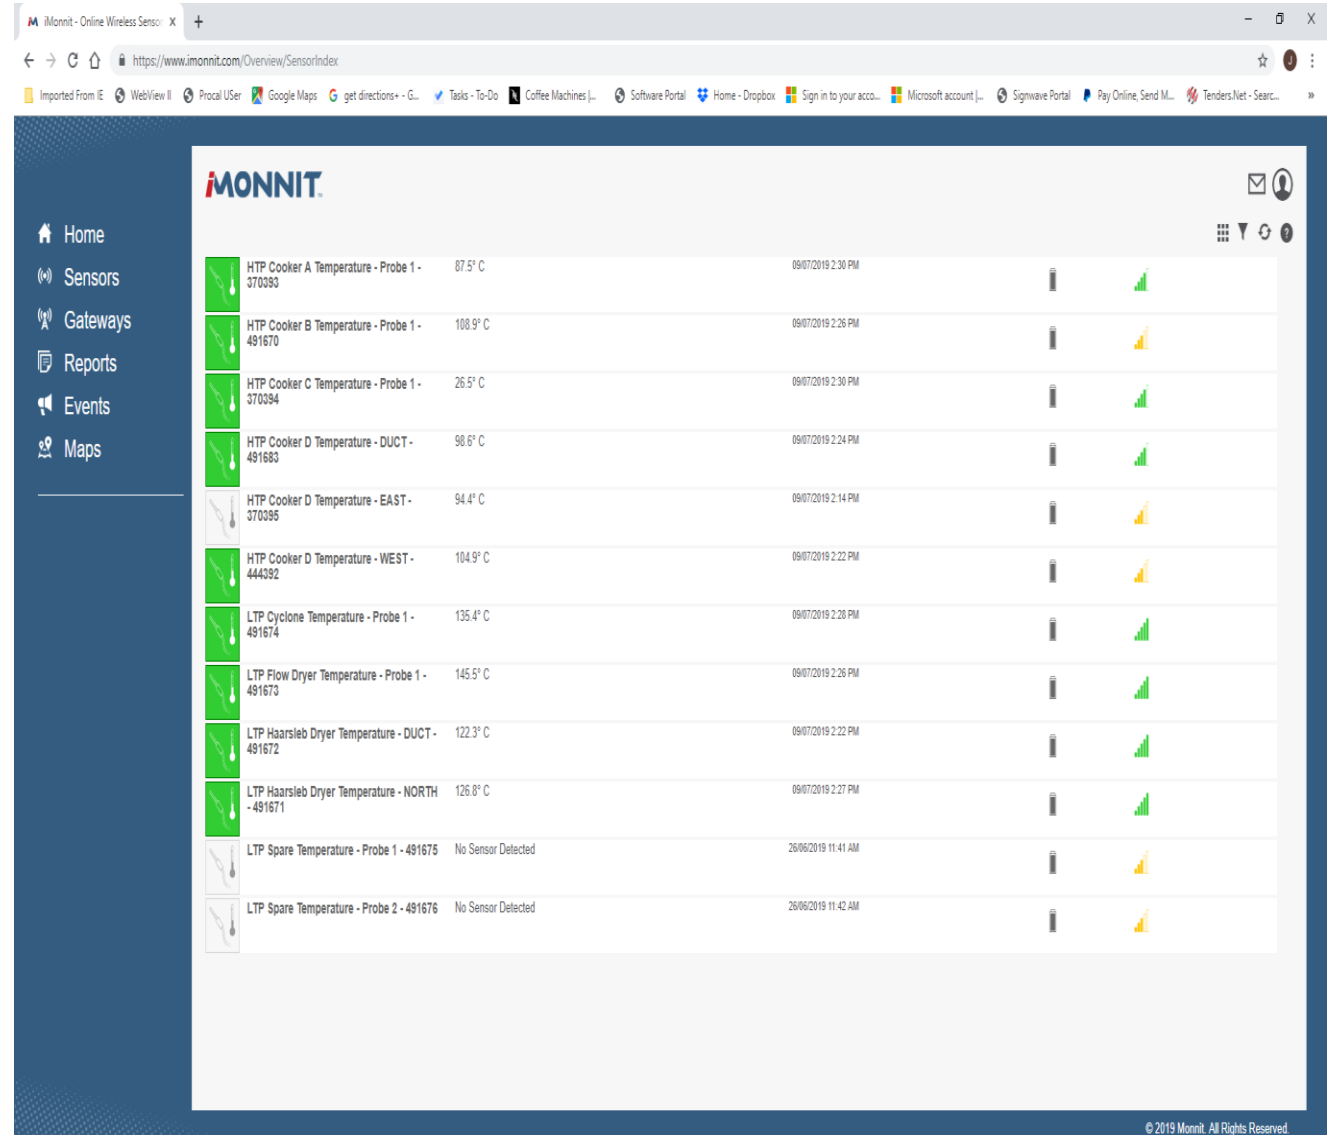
iMonnit - Online Wireless Sensor X +

https://www.imonnit.com/Overview/SensorIndex

Imported From IE | WebView II | Procal USer | Google Maps | get directions+ - G... | Tasks - To-Do | Coffee Machines |... | Software Portal | Home - Dropbox | Sign in to your acco... | Microsoft account |... | Signwave Portal | Pay Online, Send M... | Tenders.Net - Searc... »

iMONNIT

Home
Sensors
Gateways
Reports
Events
Maps

| Sensor | Reading | Date |
|---|---|---|
| HTP Cooker A Temperature - Probe 1 - 370393 | 87.5° C | 09/07/2019 2:30 PM |
| HTP Cooker B Temperature - Probe 1 - 491670 | 108.9° C | 09/07/2019 2:26 PM |
| HTP Cooker C Temperature - Probe 1 - 370394 | 26.5° C | 09/07/2019 2:30 PM |
| HTP Cooker D Temperature - DUCT - 491683 | 98.6° C | 09/07/2019 2:24 PM |
| HTP Cooker D Temperature - EAST - 370395 | 94.4° C | 09/07/2019 2:14 PM |
| HTP Cooker D Temperature - WEST - 444392 | 104.9° C | 09/07/2019 2:22 PM |
| LTP Cyclone Temperature - Probe 1 - 491674 | 135.4° C | 09/07/2019 2:28 PM |
| LTP Flow Dryer Temperature - Probe 1 - 491673 | 145.5° C | 09/07/2019 2:26 PM |
| LTP Haarsleb Dryer Temperature - DUCT - 491672 | 122.3° C | 09/07/2019 2:22 PM |
| LTP Haarsleb Dryer Temperature - NORTH - 491671 | 126.8° C | 09/07/2019 2:27 PM |
| LTP Spare Temperature - Probe 1 - 491675 | No Sensor Detected | 26/06/2019 11:41 AM |
| LTP Spare Temperature - Probe 2 - 491676 | No Sensor Detected | 26/06/2019 11:42 AM |

© 2019 Monnit. All Rights Reserved.